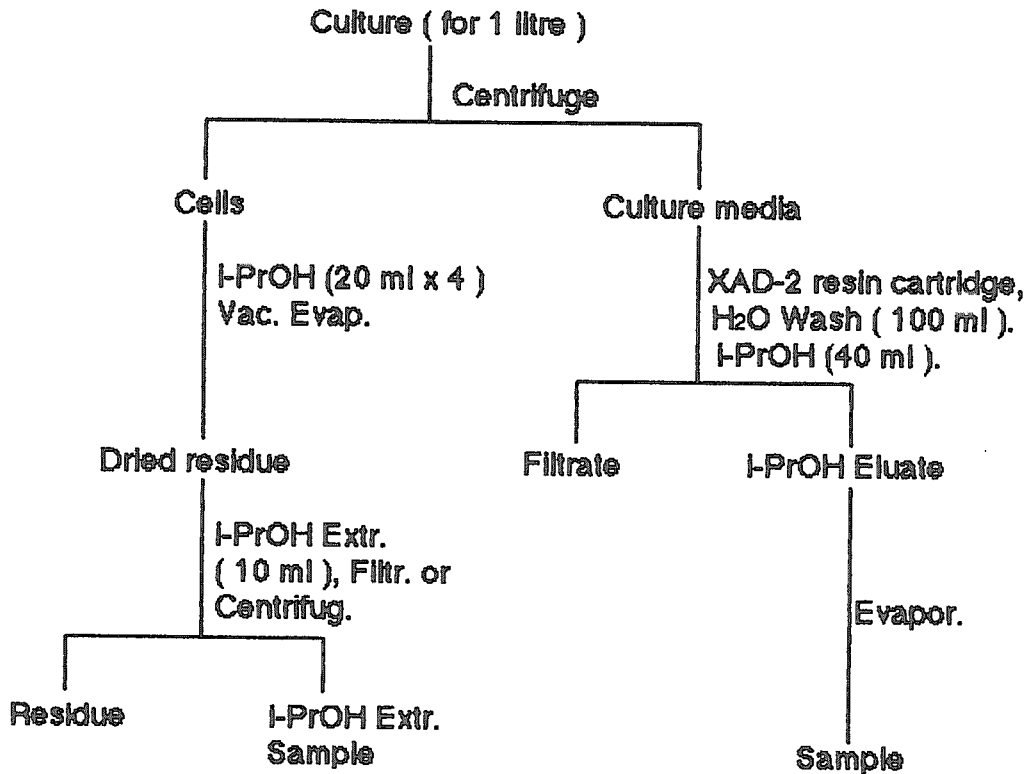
Culture ( for 1 litre )

Centrifuge

Cells

i-PrOH (20 ml x 4 )
Vac. Evap.

Dried residue

i-PrOH Extr.
( 10 ml ), Filtr. or
Centrifug.

Residue

i-PrOH Extr.
Sample

Culture media

XAD-2 resin cartridge,
$H_2O$ Wash ( 100 ml ).
i-PrOH (40 ml ).

Filtrate

i-PrOH Eluate

Evapor.

Sample